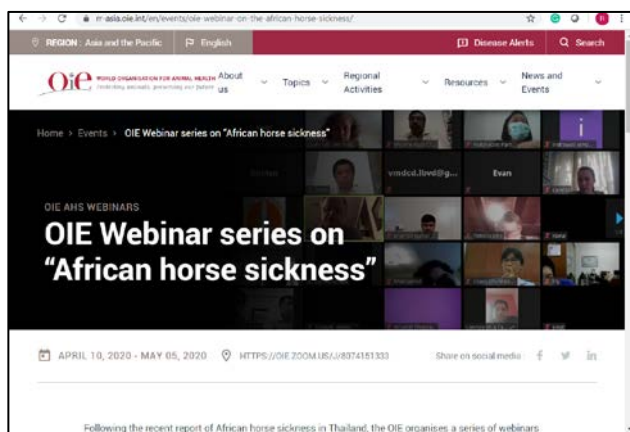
rr-asia.oie.int/en/events/oie-webinar-on-the-african-horse-sickness/

REGION : Asia and the Pacific English Disease Alerts Search

OIE WORLD ORGANISATION FOR ANIMAL HEALTH Protecting animals, preserving our future

About us Topics Regional Activities Resources News and Events

Home > Events > OIE Webinar series on "African horse sickness"

vmdcd.lbvd@g... Evan

OIE AHS WEBINARS

OIE Webinar series on "African horse sickness"

APRIL 10, 2020 - MAY 05, 2020 HTTPS://OIE.ZOOM.US/J/8074151333

Share on social media f in

Following the recent report of African horse sickness in Thailand, the OIE organises a series of webinars